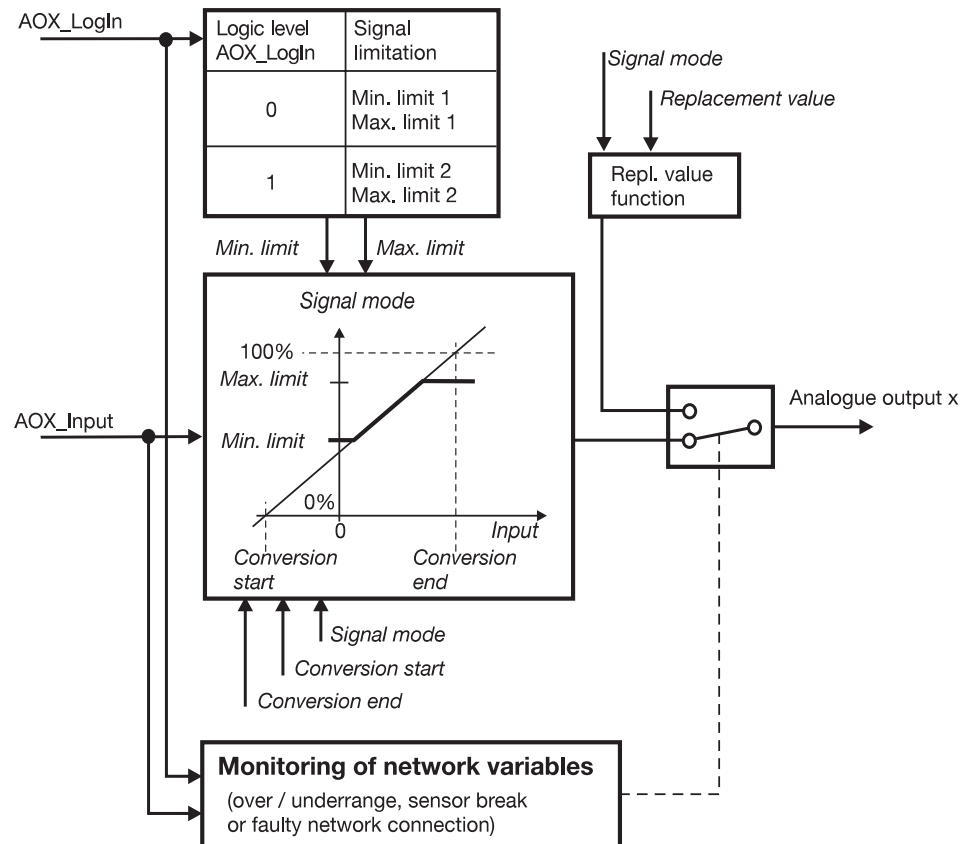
AOX_LogIn

| Logic level AOX_LogIn | Signal limitation |
|---|---|
| 0 | Min. limit 1 Max. limit 1 |
| 1 | Min. limit 2 Max. limit 2 |

Signal mode

Replacement value

Repl. value function

Min. limit

Max. limit

Signal mode

100%

Max. limit

Min. limit

0%

0

Input

Conversion start

Conversion end

AOX_Input

Analogue output x

Signal mode

Conversion start

Conversion end

**Monitoring of network variables**
(over / underrange, sensor break or faulty network connection)